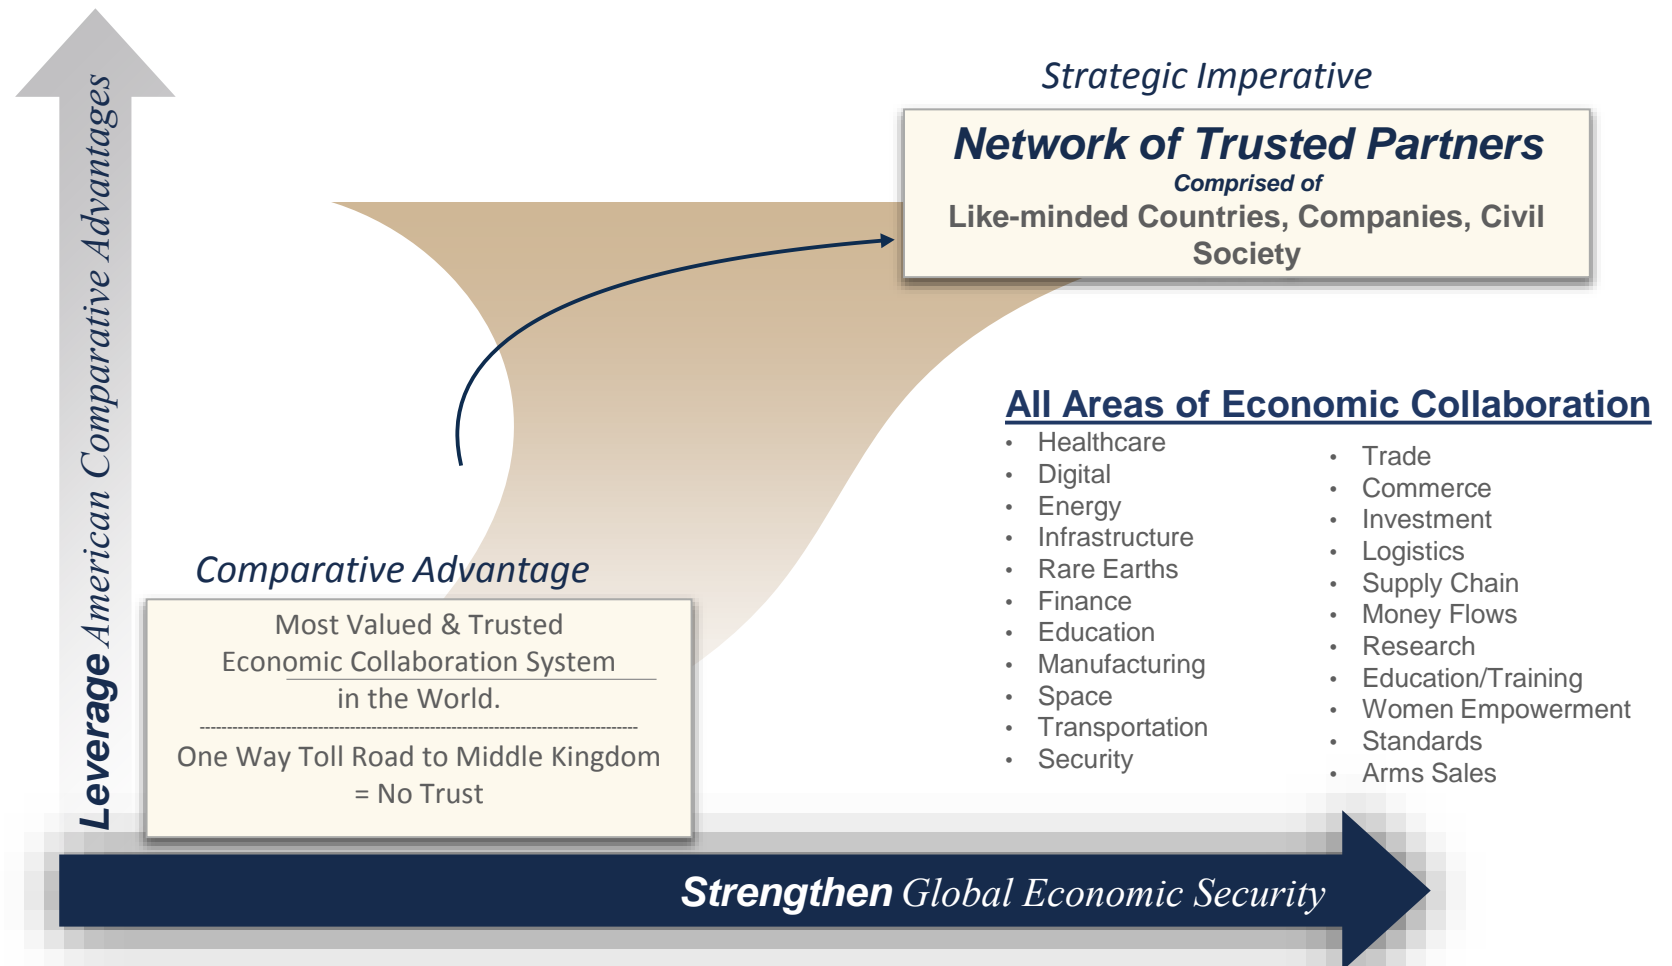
Leverage American Comparative Advantages

Strategic Imperative

Network of Trusted Partners
Comprised of
Like-minded Countries, Companies, Civil Society

All Areas of Economic Collaboration

- Healthcare
- Digital
- Energy
- Infrastructure
- Rare Earths
- Finance
- Education
- Manufacturing
- Space
- Transportation
- Security

- Trade
- Commerce
- Investment
- Logistics
- Supply Chain
- Money Flows
- Research
- Education/Training
- Women Empowerment
- Standards
- Arms Sales

Comparative Advantage

Most Valued & Trusted Economic Collaboration System in the World.

One Way Toll Road to Middle Kingdom = No Trust

Strengthen Global Economic Security